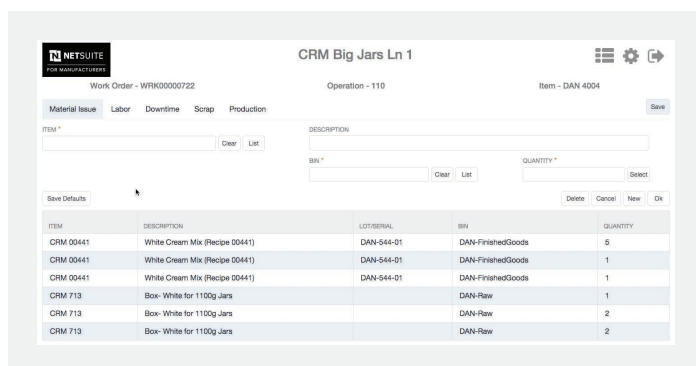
N NETSUITE
FOR MANUFACTURERS

CRM Big Jars Ln 1

Work Order - WRK00000722

Operation - 110

Item - DAN 4004

Material Issue Labor Downtime Scrap Production

Save

ITEM *

Clear List

DESCRIPTION

BIN *

Clear List

QUANTITY *

Select

Save Defaults

Delete Cancel New Ok

| ITEM | DESCRIPTION | LOT/SERIAL | BIN | QUANTITY |
|---|---|---|---|---|
| CRM 00441 | White Cream Mix (Recipe 00441) | DAN-544-01 | DAN-FinishedGoods | 5 |
| CRM 00441 | White Cream Mix (Recipe 00441) | DAN-544-01 | DAN-FinishedGoods | 1 |
| CRM 00441 | White Cream Mix (Recipe 00441) | DAN-544-01 | DAN-FinishedGoods | 1 |
| CRM 713 | Box- White for 1100g Jars | | DAN-Raw | 1 |
| CRM 713 | Box- White for 1100g Jars | | DAN-Raw | 2 |
| CRM 713 | Box- White for 1100g Jars | | DAN-Raw | 2 |